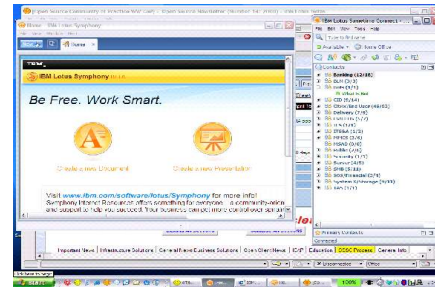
IBM Lotus Symphony

Be Free. Work Smart.

Create a new Document

Create a new Presentation

Visit www.ibm.com/software/lotus/symphony for more info!

Symphony Instant Messenger offers something for everyone... a community-driven and support to help you succeed. Your business can get more control over software

IBM Lotus Sametime Connect

Type to find name

Available

Contacts

Building (12/88)

CD (6/14)

Delivery (7/8)

Primary Contacts

Connected

Infrastructure Solutions

General News

100%